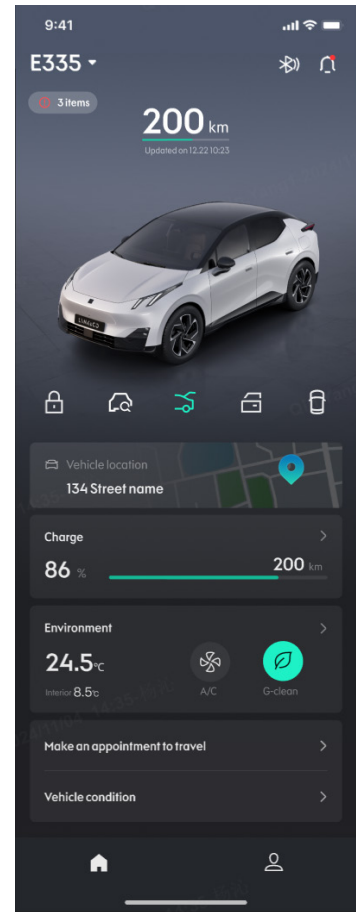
9:41

E335

3 items

200 km

Updated on 12.22 10:23

LYNK&CO

Vehicle location

134 Street name

Charge

86 %

200 km

Environment

24.5℃

Interior 8.5℃

A/C

G-clean

Make an appointment to travel

Vehicle condition